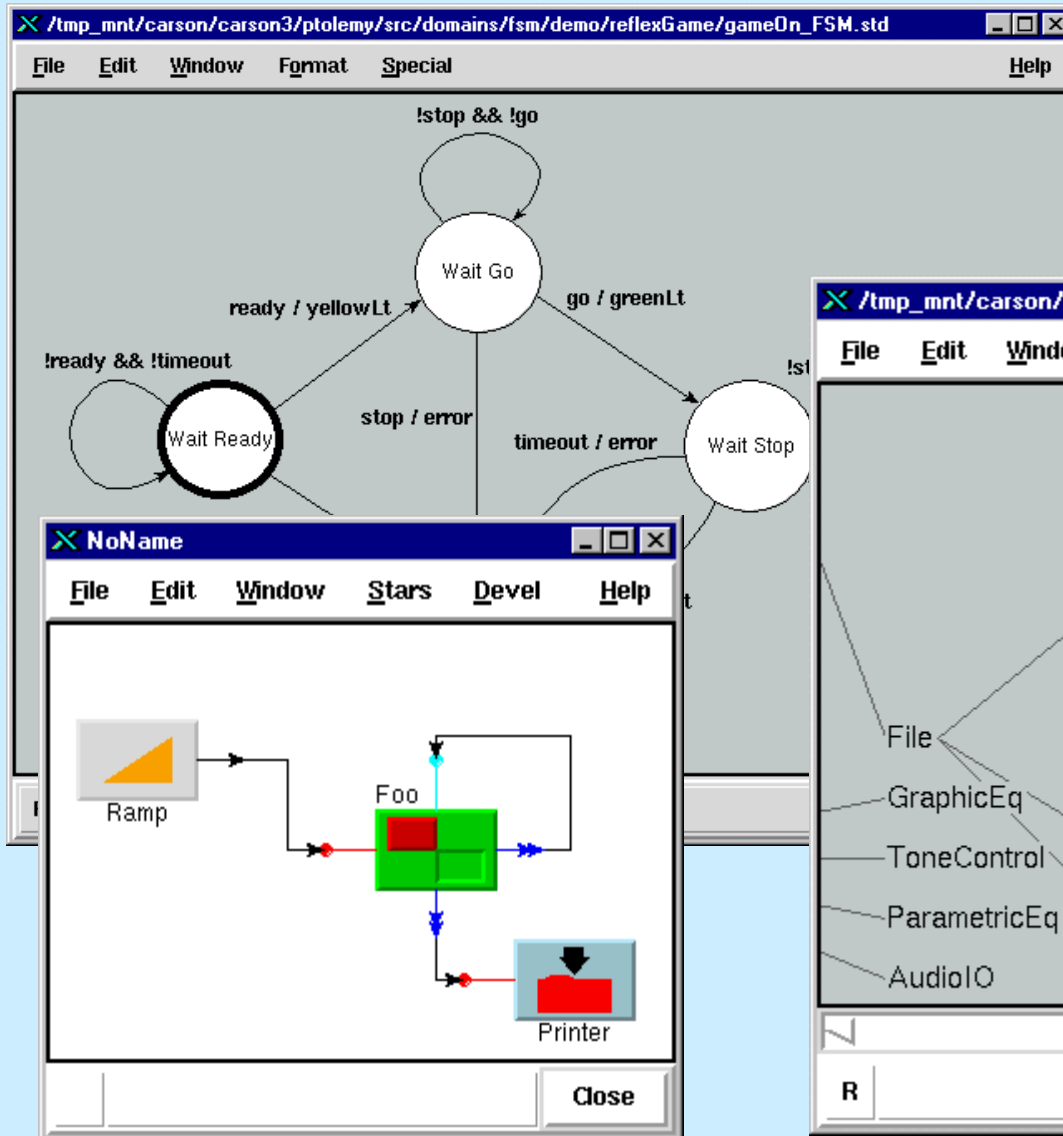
/tmp_mnt/carson/carson3/ptolemy/src/domains/fsm/demo/reflexGame/gameOn_FSM.std

File Edit Window Format Special Help

!stop && !go

Wait Go

ready / yellowLt

go / greenLt

!ready && !timeout

Wait Ready

stop / error

timeout / error

Wait Stop

!st

t

/tmp_mnt/carson/

File Edit Windo

NoName

File Edit Window Stars Devel Help

Ramp

Foo

Printer

Close

File

GraphicEq

ToneControl

ParametricEq

AudioIO

R